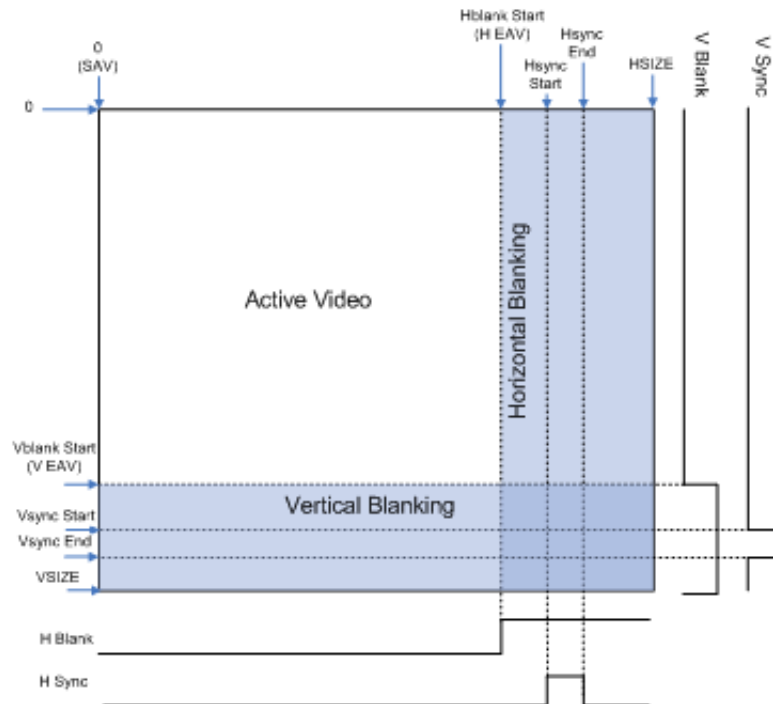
Hblank Start
(H EAV)

0
(SAV)

Hsync
Start

Hsync
End

HSIZE

V Blank

V Sync

0

Active Video

Horizontal Blanking

Vblank Start
(V EAV)

Vertical Blanking

Vsync Start

Vsync End

VSIZE

H Blank

H Sync